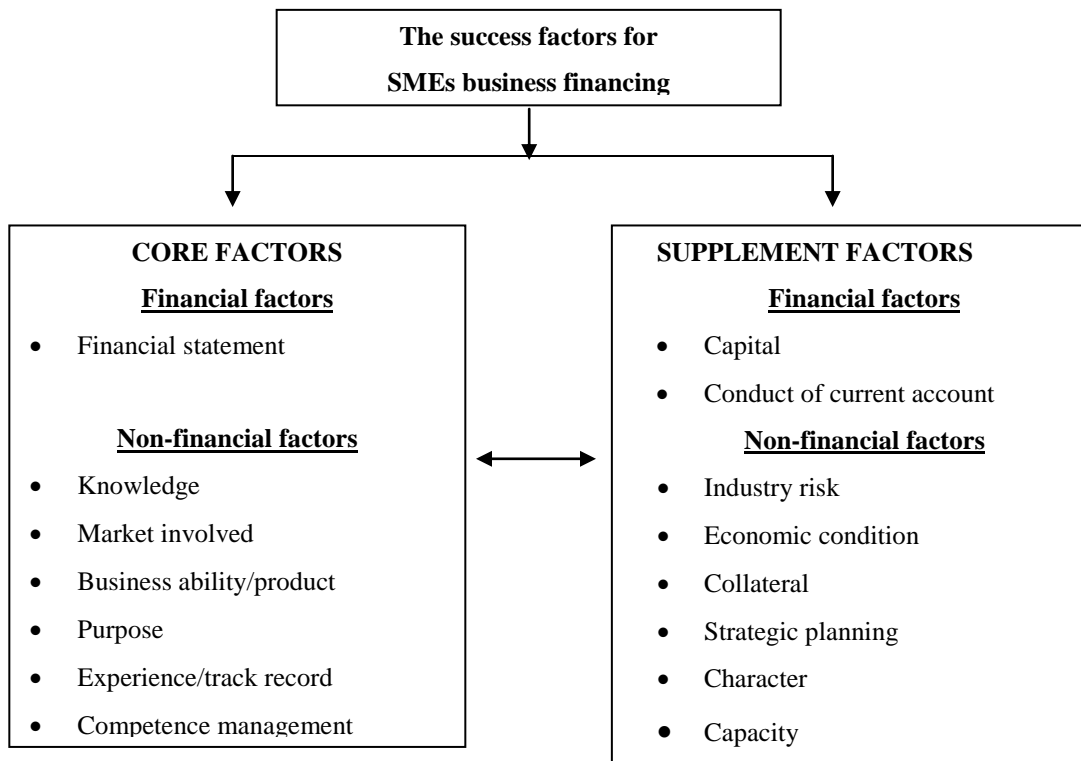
The success factors for SMEs business financing

CORE FACTORS

Financial factors

- Financial statement

Non-financial factors

- Knowledge
- Market involved
- Business ability/product
- Purpose
- Experience/track record
- Competence management

SUPPLEMENT FACTORS

Financial factors

- Capital
- Conduct of current account

Non-financial factors

- Industry risk
- Economic condition
- Collateral
- Strategic planning
- Character
- Capacity